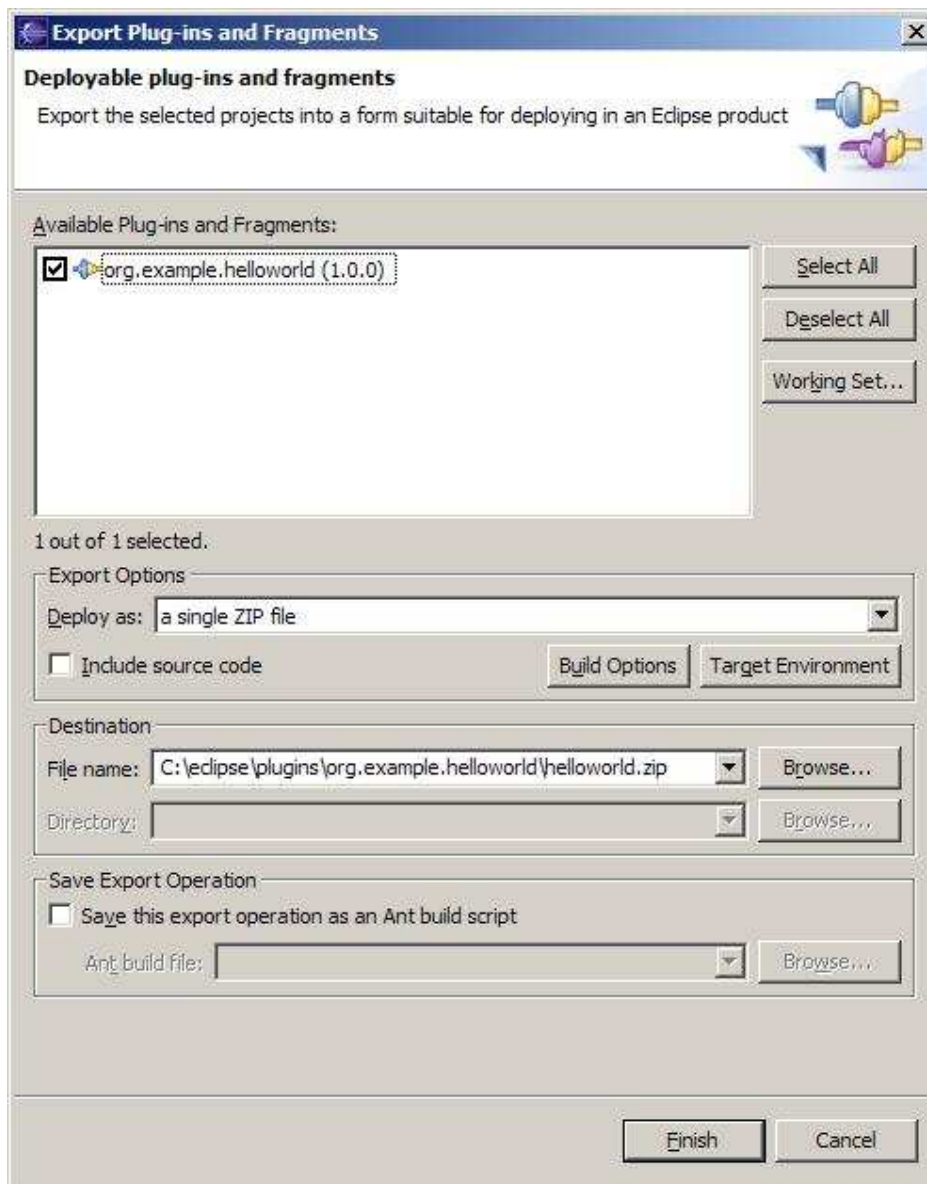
Export Plug-ins and Fragments

Deployable plug-ins and fragments

Export the selected projects into a form suitable for deploying in an Eclipse product

Available Plug-ins and Fragments:

org.example.helloworld (1.0.0)

Select All

Deselect All

Working Set...

1 out of 1 selected.

Export Options

Deploy as: a single ZIP file

Include source code

Build Options

Target Environment

Destination

File name: C:\eclipse\plugins\org.example.helloworld\helloworld.zip

Browse...

Directory:

Browse...

Save Export Operation

Save this export operation as an Ant build script

Ant build file:

Browse...

Finish

Cancel